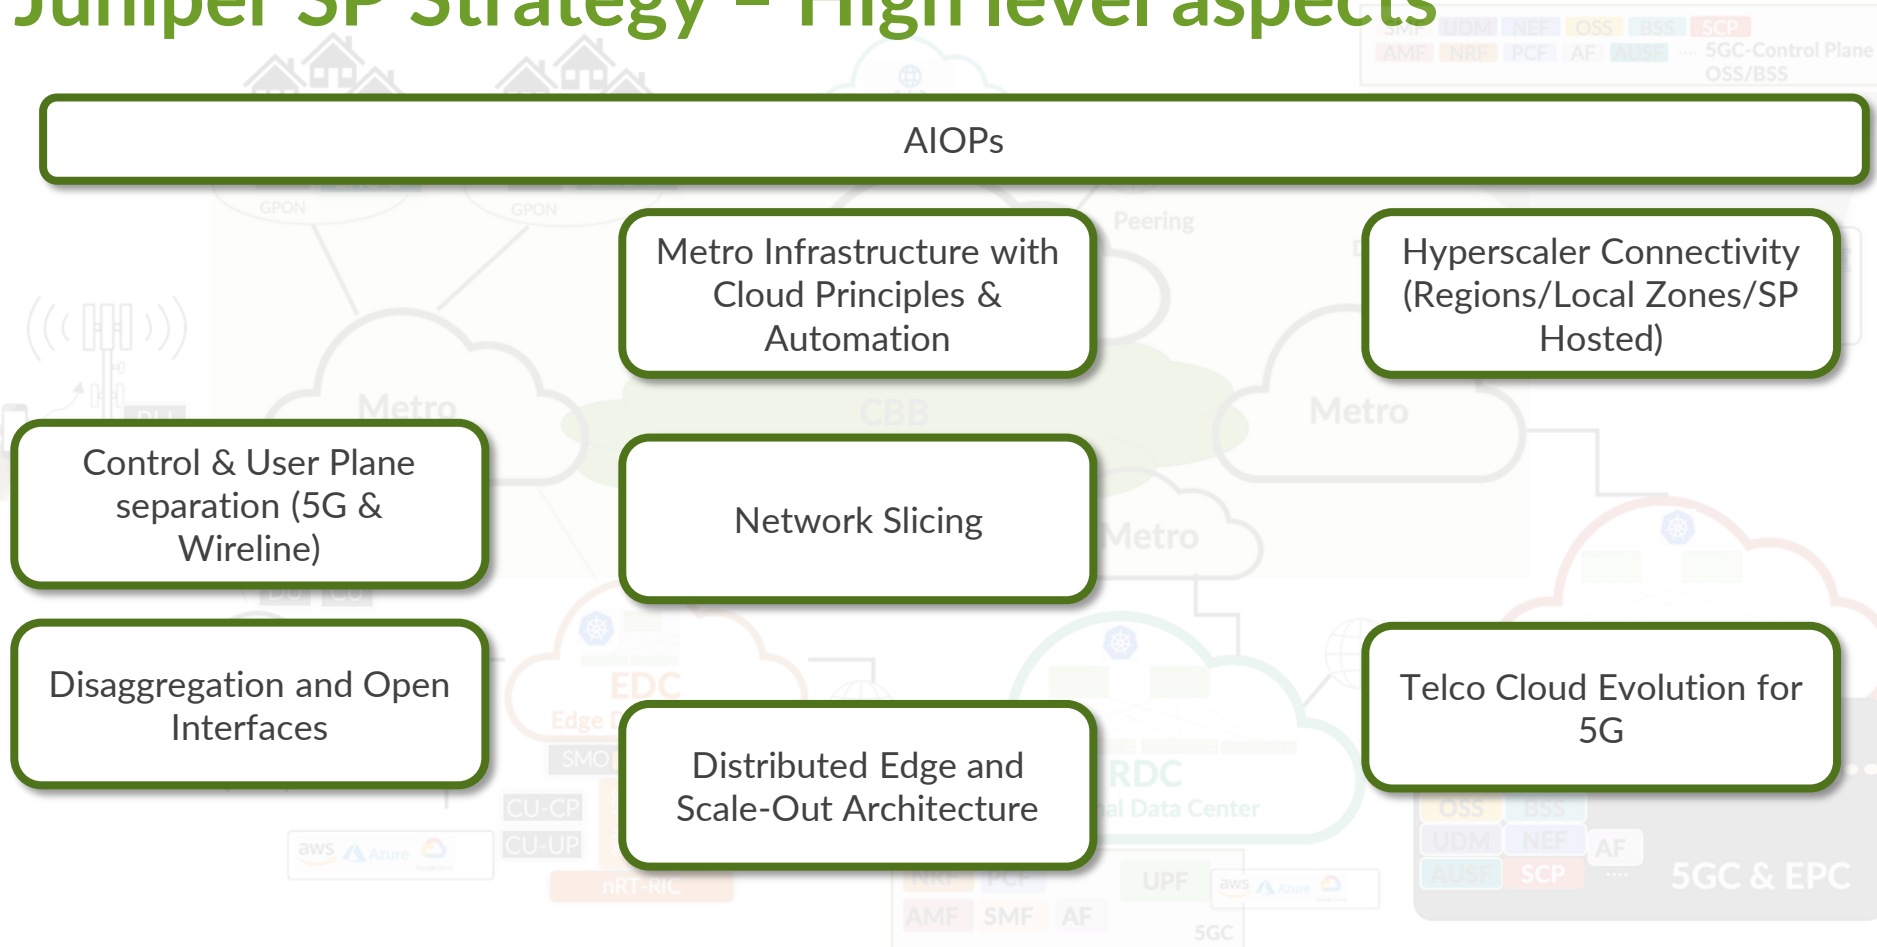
Juniper SP Strategy – High level aspects

AIOPs

Metro Infrastructure with Cloud Principles & Automation

Hyperscaler Connectivity (Regions/Local Zones/SP Hosted)

Control & User Plane separation (5G & Wireline)

Network Slicing

Disaggregation and Open Interfaces

Distributed Edge and Scale-Out Architecture

Telco Cloud Evolution for 5G